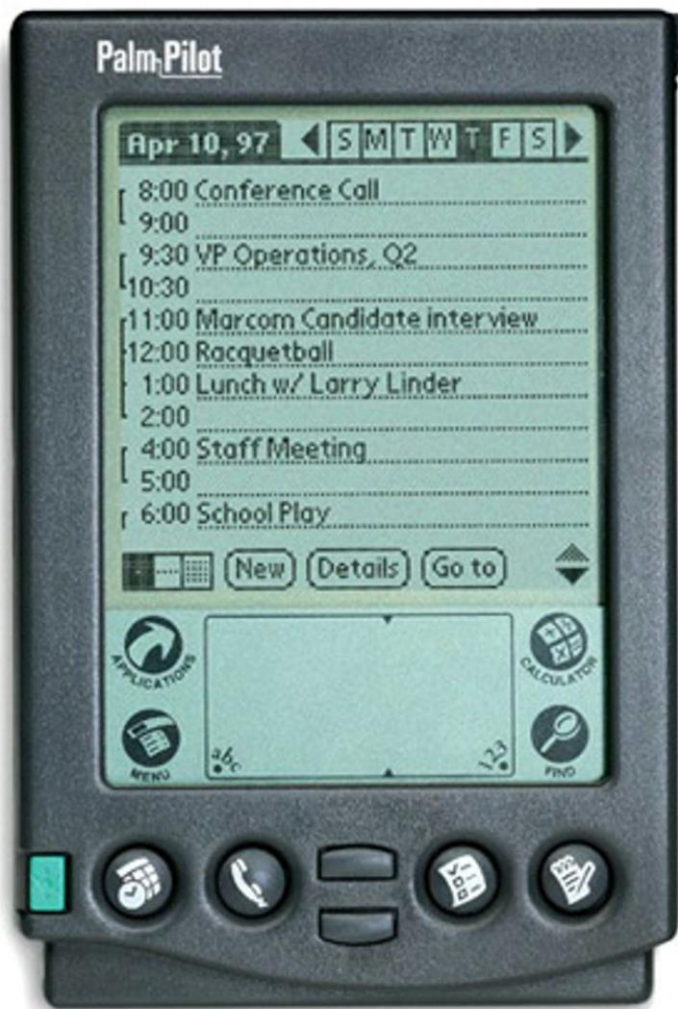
PalmPilot

Apr 10, 97 S M T W T F S

8:00 Conference Call
9:00
9:30 VP Operations, Q2
10:30
11:00 Marcom Candidate interview
12:00 Racquetball
1:00 Lunch w/ Larry Linder
2:00
4:00 Staff Meeting
5:00
6:00 School Play

New Details Go to

APPLICATIONS
MENU
abc
123
CALCULATOR
FIND